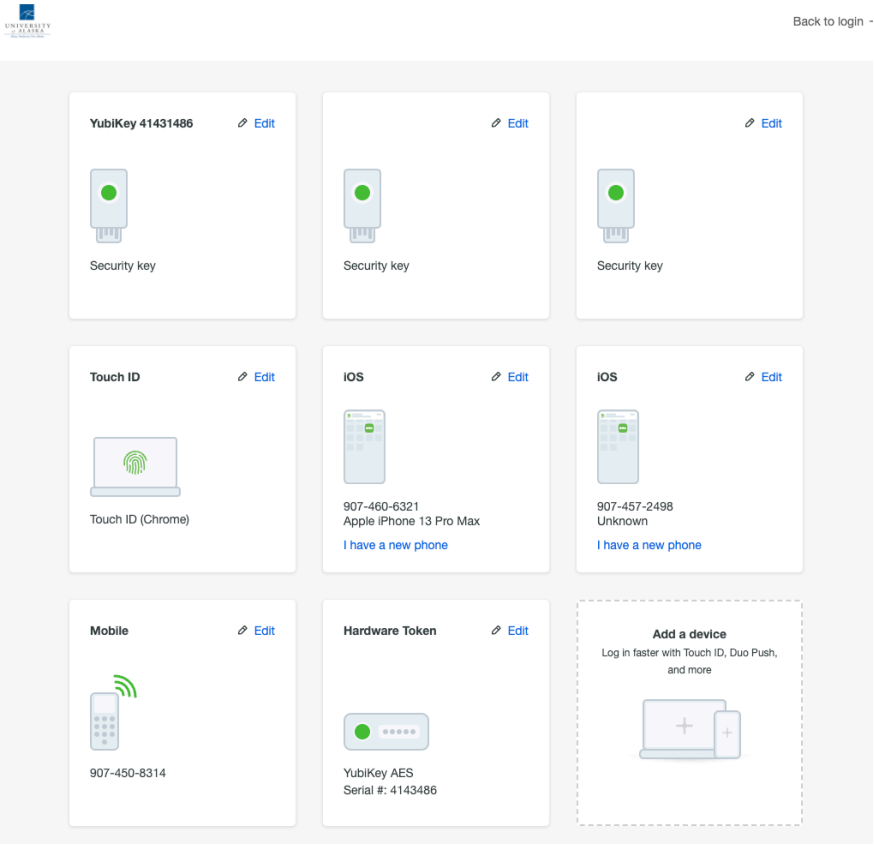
UNIVERSITY of ALASKA

Back to login

YubiKey 41431486
Edit
Security key

Edit
Security key

Edit
Security key

Touch ID
Edit
Touch ID (Chrome)

iOS
Edit
907-460-6321
Apple iPhone 13 Pro Max
I have a new phone

iOS
Edit
907-457-2498
Unknown
I have a new phone

Mobile
Edit
907-450-8314

Hardware Token
Edit
YubiKey AES
Serial #: 4143486

Add a device
Log in faster with Touch ID, Duo Push, and more